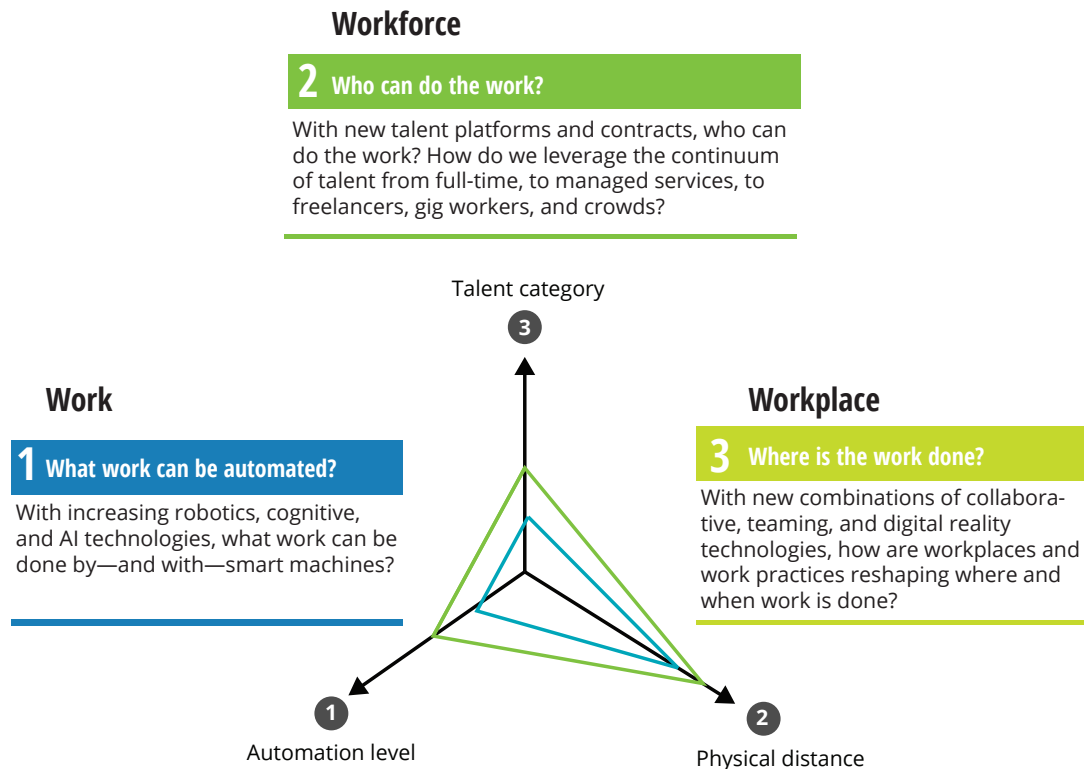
Workforce

2 Who can do the work?

With new talent platforms and contracts, who can do the work? How do we leverage the continuum of talent from full-time, to managed services, to freelancers, gig workers, and crowds?

Talent category

3

Work

1 What work can be automated?

With increasing robotics, cognitive, and AI technologies, what work can be done by—and with—smart machines?

Workplace

3 Where is the work done?

With new combinations of collaborative, teaming, and digital reality technologies, how are workplaces and work practices reshaping where and when work is done?

1

Automation level

2

Physical distance